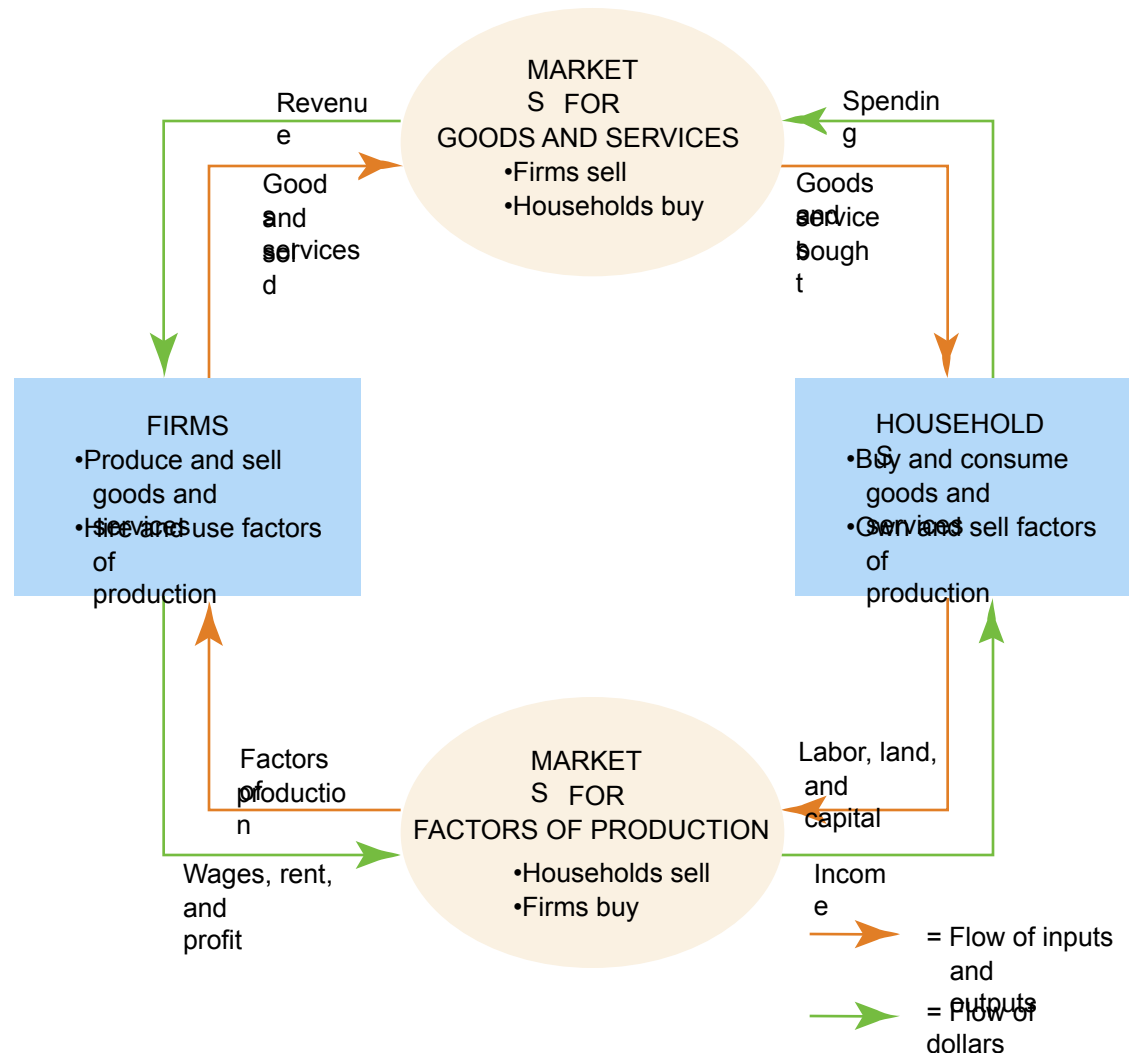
MARKETS FOR GOODS AND SERVICES
•Firms sell
•Households buy

Revenue

Spending

Goods and services sold

Goods and services bought

FIRMS
•Produce and sell goods and services
•Hire and use factors of production

HOUSEHOLDS
•Buy and consume goods and services
•Own and sell factors of production

Factors of production

Labor, land, and capital

MARKETS FOR FACTORS OF PRODUCTION
•Households sell
•Firms buy

Wages, rent, and profit

Income

= Flow of inputs and outputs

= Flow of dollars